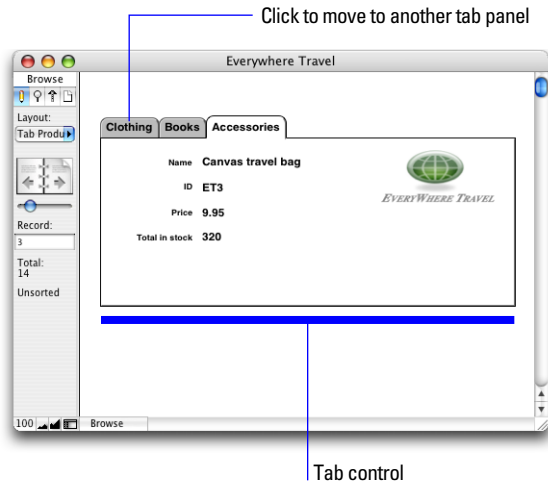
Click to move to another tab panel

Everywhere Travel

Browse

Layout:

Tab Produ

Record:

3

Total:
14

Unsorted

Clothing | Books | Accessories

Name Canvas travel bag

ID ET3

Price 9.95

Total in stock 320

EVERYWHERE TRAVEL

100 Browse

Tab control